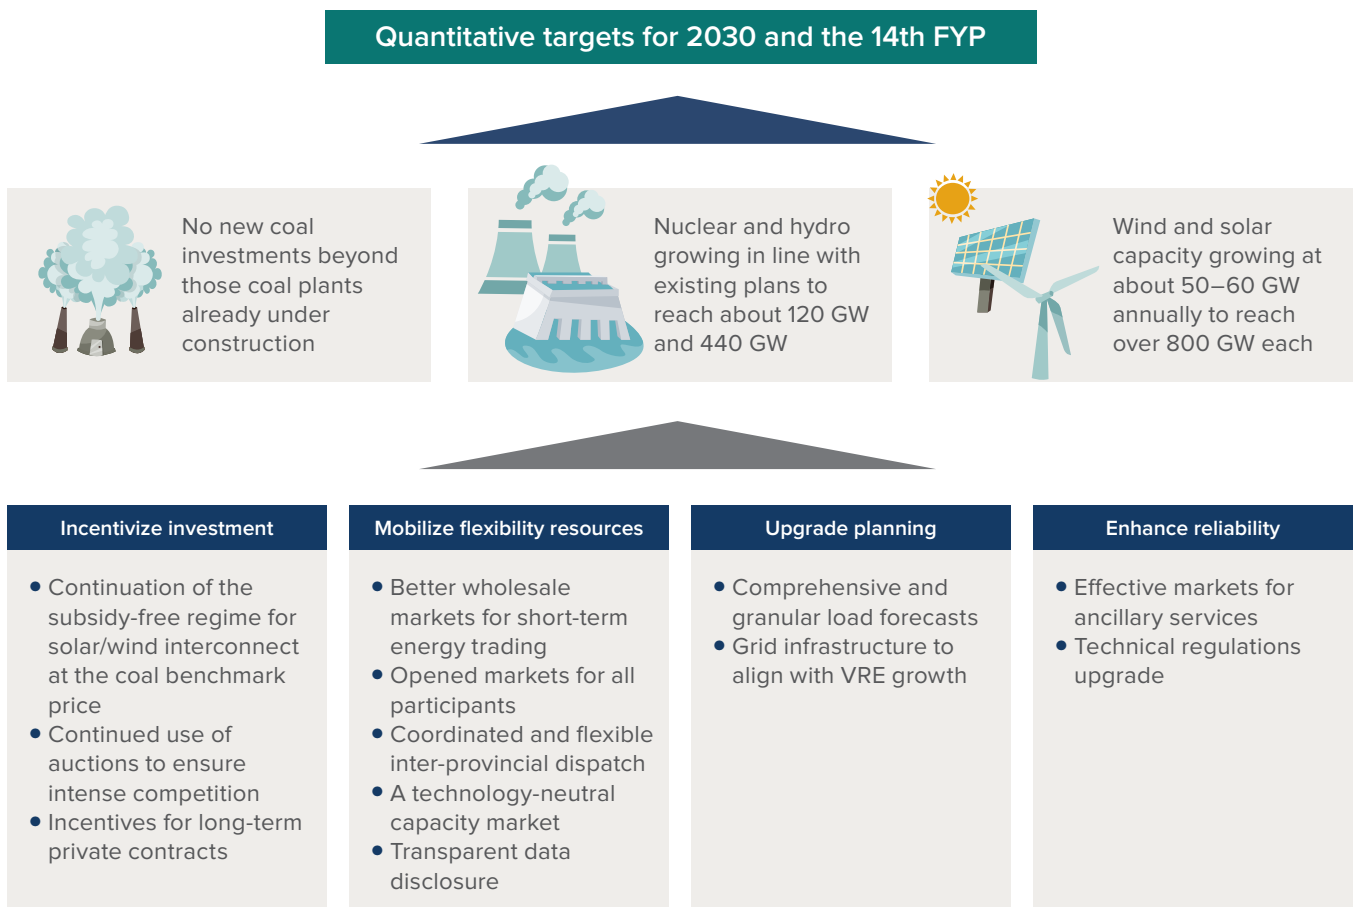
Quantitative targets for 2030 and the 14th FYP

No new coal investments beyond those coal plants already under construction

Nuclear and hydro growing in line with existing plans to reach about 120 GW and 440 GW

Wind and solar capacity growing at about 50–60 GW annually to reach over 800 GW each

Incentivize investment

• Continuation of the subsidy-free regime for solar/wind interconnect at the coal benchmark price
• Continued use of auctions to ensure intense competition
• Incentives for long-term private contracts

Mobilize flexibility resources

• Better wholesale markets for short-term energy trading
• Opened markets for all participants
• Coordinated and flexible inter-provincial dispatch
• A technology-neutral capacity market
• Transparent data disclosure

Upgrade planning

• Comprehensive and granular load forecasts
• Grid infrastructure to align with VRE growth

Enhance reliability

• Effective markets for ancillary services
• Technical regulations upgrade